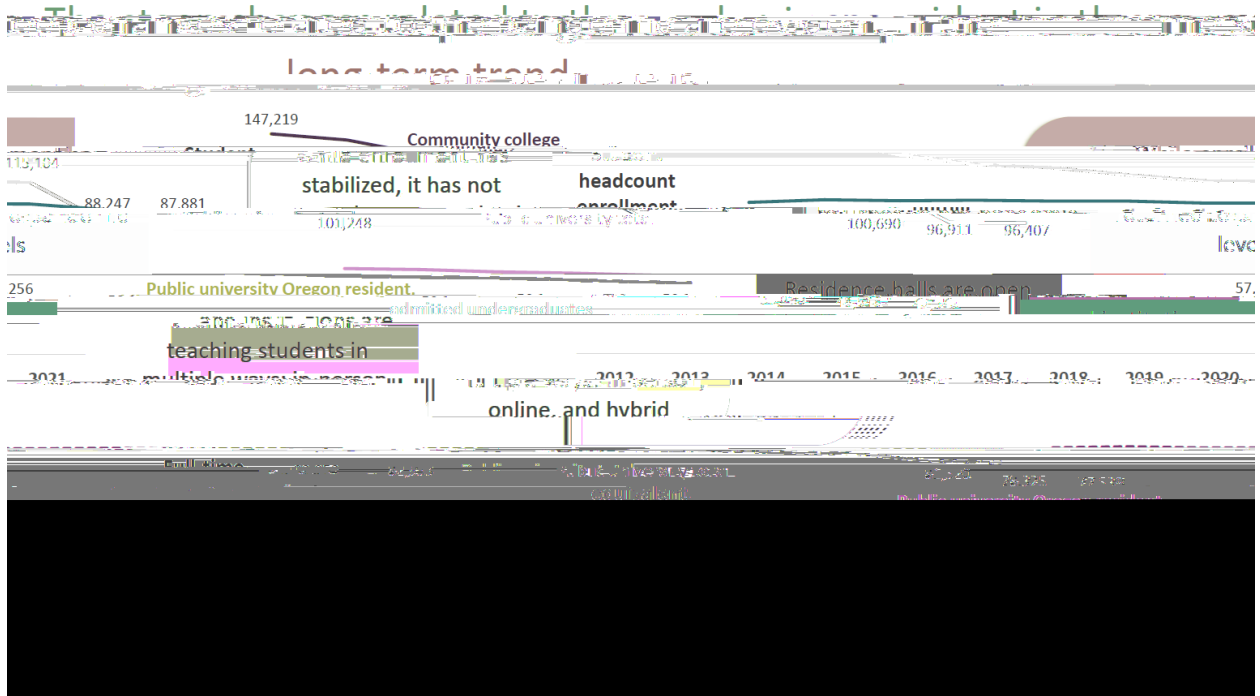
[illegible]

long-term trend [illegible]

147,219

Community college

115,104

Student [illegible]

stabilized, it has not

headcount enrollment

88,247

87,881

101,248

100,690

96,911

96,407

els

leve

256

Public university Oregon resident

Residence halls are open

57

admitted undergraduates

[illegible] institutions are teaching students in multiple ways in-person,

online, and hybrid

2021

2012

2013

2014

2015

2016

2017

2018

2019

2020

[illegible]